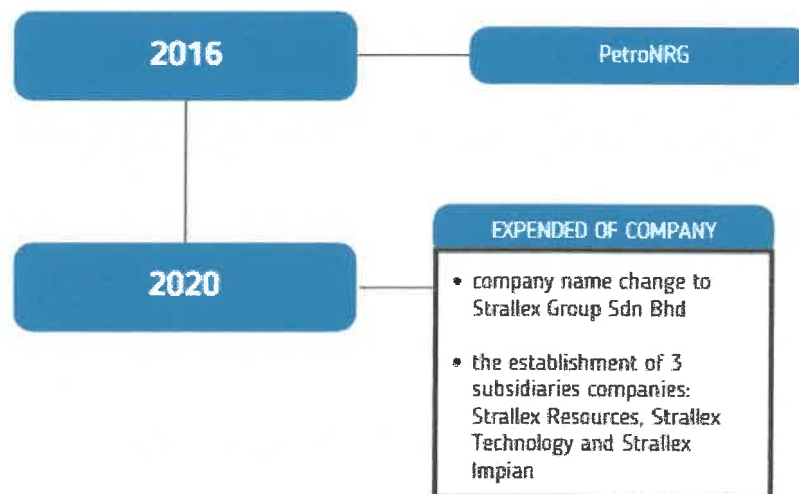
2016

PetroNRG

2020

EXPENDED OF COMPANY

- company name change to Strallex Group Sdn Bhd

- the establishment of 3 subsidiaries companies: Strallex Resources, Strallex Technology and Strallex Impian